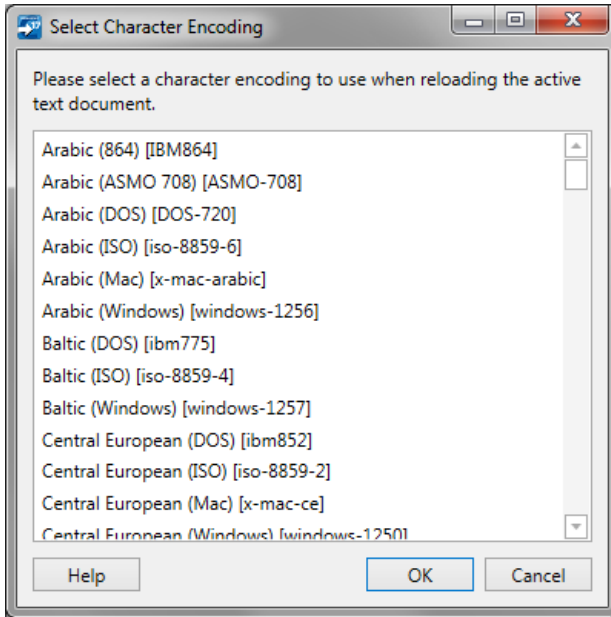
Select Character Encoding

Please select a character encoding to use when reloading the active text document.

Arabic (864) [IBM864]
Arabic (ASMO 708) [ASMO-708]
Arabic (DOS) [DOS-720]
Arabic (ISO) [iso-8859-6]
Arabic (Mac) [x-mac-arabic]
Arabic (Windows) [windows-1256]
Baltic (DOS) [ibm775]
Baltic (ISO) [iso-8859-4]
Baltic (Windows) [windows-1257]
Central European (DOS) [ibm852]
Central European (ISO) [iso-8859-2]
Central European (Mac) [x-mac-ce]
Central European (Windows) [windows-1250]

Help
OK
Cancel